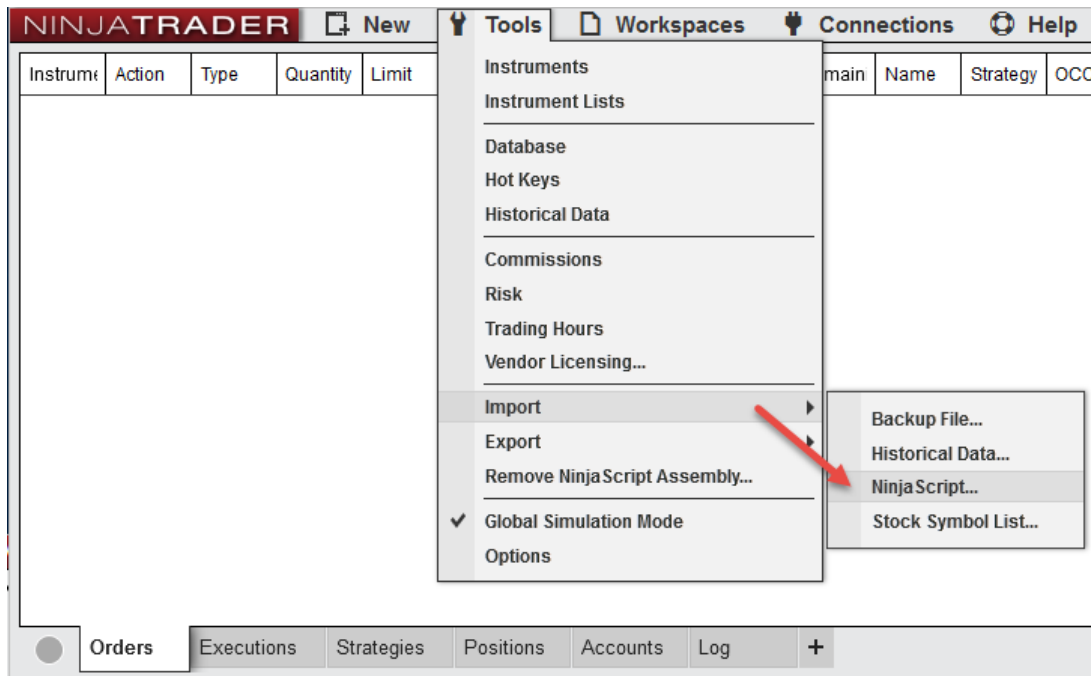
NINJATRADER New Tools Workspaces Connections Help

| Instrume | Action | Type | Quantity | Limit | main | Name | Strategy | OCC |
|---|---|---|---|---|---|---|---|---|

Instruments
Instrument Lists
Database
Hot Keys
Historical Data
Commissions
Risk
Trading Hours
Vendor Licensing...
Import
Export
Remove NinjaScript Assembly...
Global Simulation Mode
Options

Backup File...
Historical Data...
NinjaScript...
Stock Symbol List...

Orders Executions Strategies Positions Accounts Log +